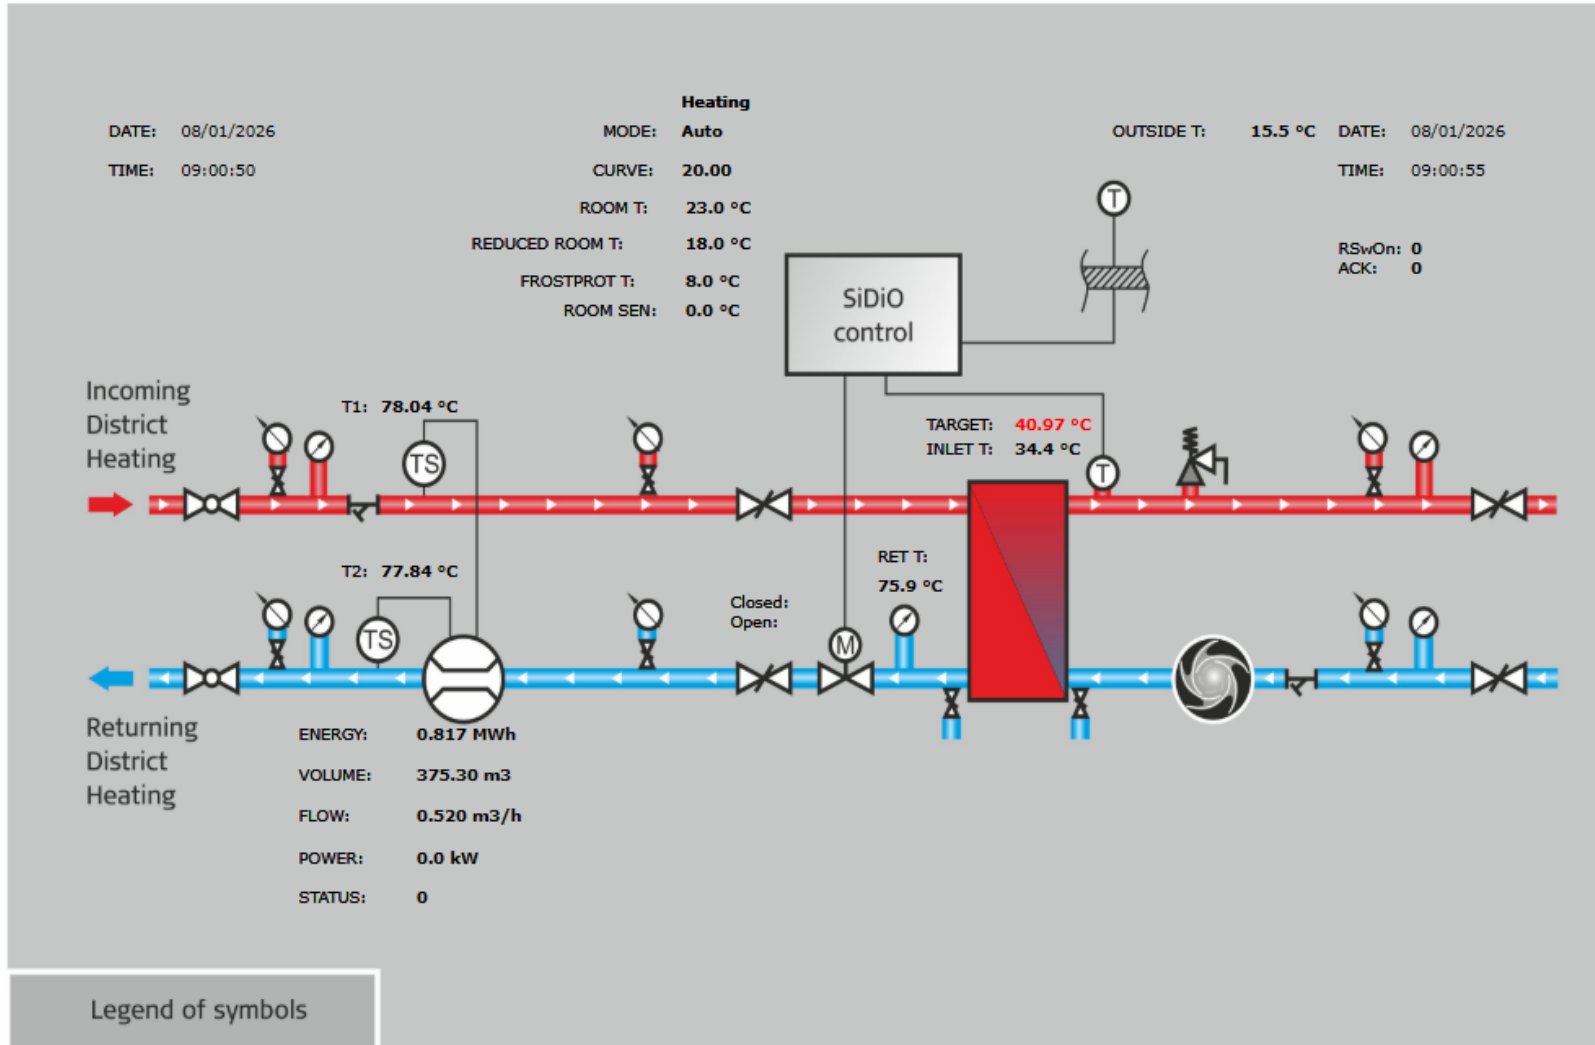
DATE: 08/01/2026

TIME: 09:00:50

Heating

MODE: Auto

CURVE: 20.00

ROOM T: 23.0 °C

REDUCED ROOM T: 18.0 °C

FROSTPROT T: 8.0 °C

ROOM SEN: 0.0 °C

OUTSIDE T: 15.5 °C

DATE: 08/01/2026

TIME: 09:00:55

RSwOn: 0
ACK: 0

T

SiDiO control

Incoming District Heating

T1: 78.04 °C

TS

TARGET: 40.97 °C
INLET T: 34.4 °C

T

T2: 77.84 °C

TS

RET T: 75.9 °C

Closed:
Open:

M

Returning District Heating

ENERGY: 0.817 MWh

VOLUME: 375.30 m3

FLOW: 0.520 m3/h

POWER: 0.0 kW

STATUS: 0

Legend of symbols